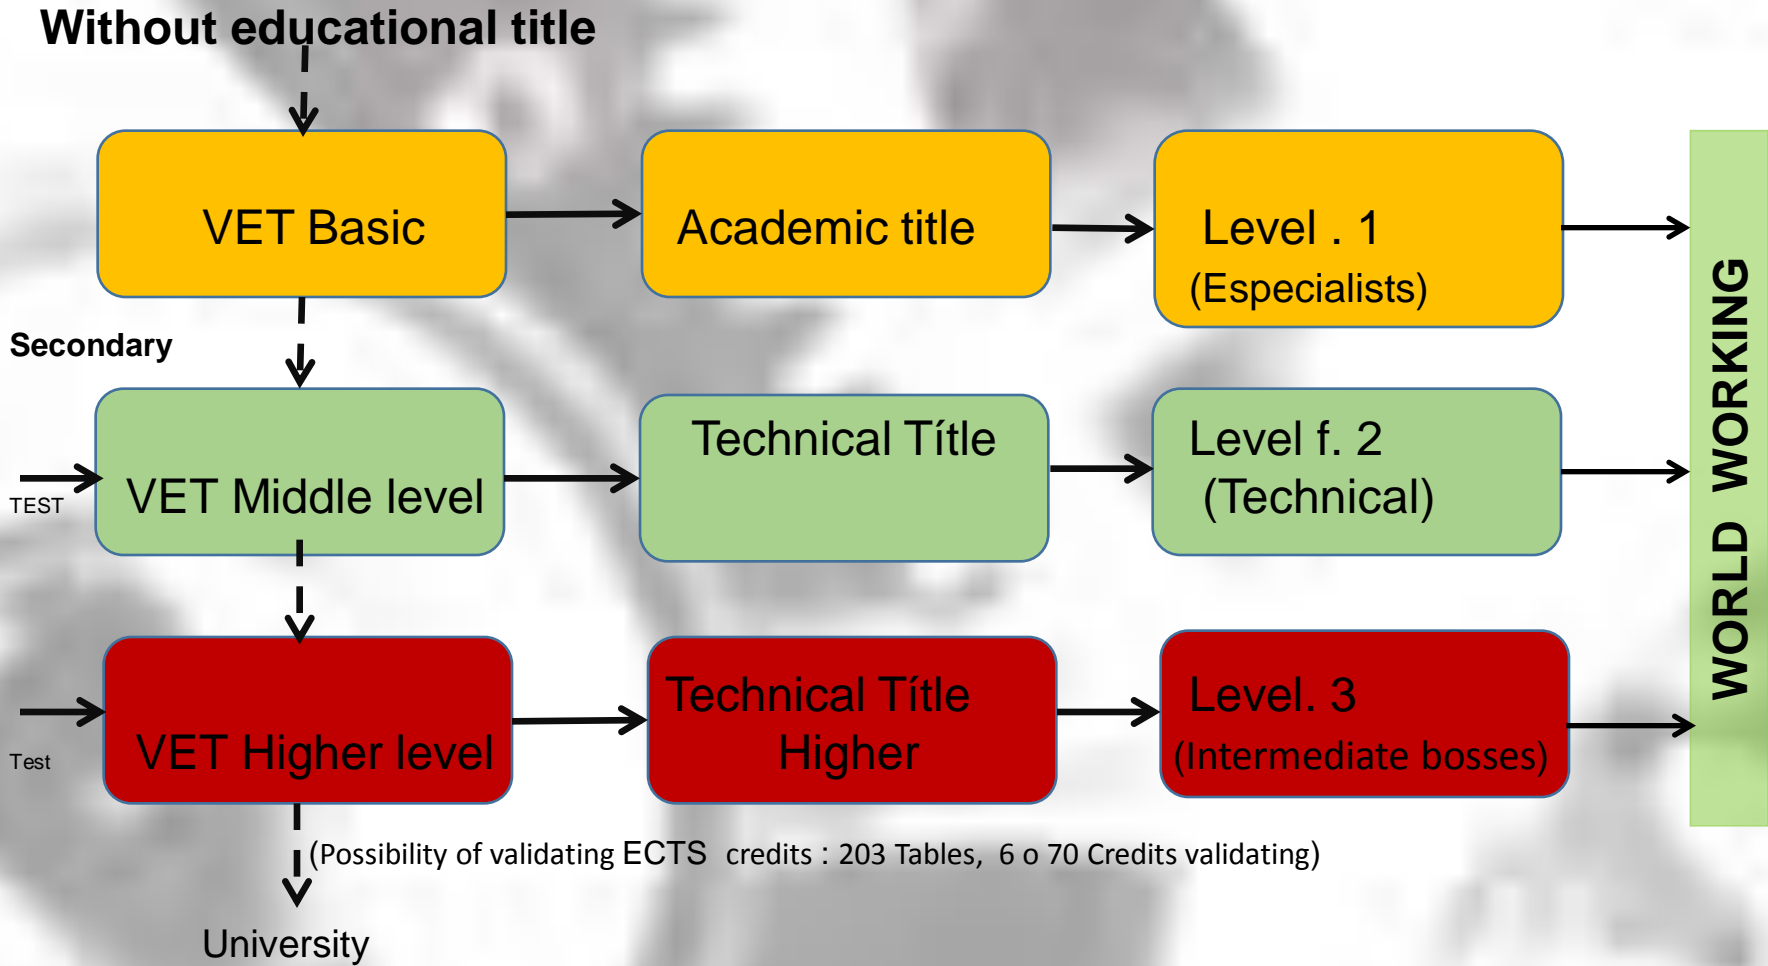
Without educational title

VET Basic

Academic title

Level . 1
(Especialists)

Secondary

TEST

VET Middle level

Technical Títle

Level f. 2
(Technical)

Test

VET Higher level

Technical Títle Higher

Level. 3
(Intermediate bosses)

WORLD WORKING

(Possibility of validating ECTS credits : 203 Tables, 6 o 70 Credits validating)

University